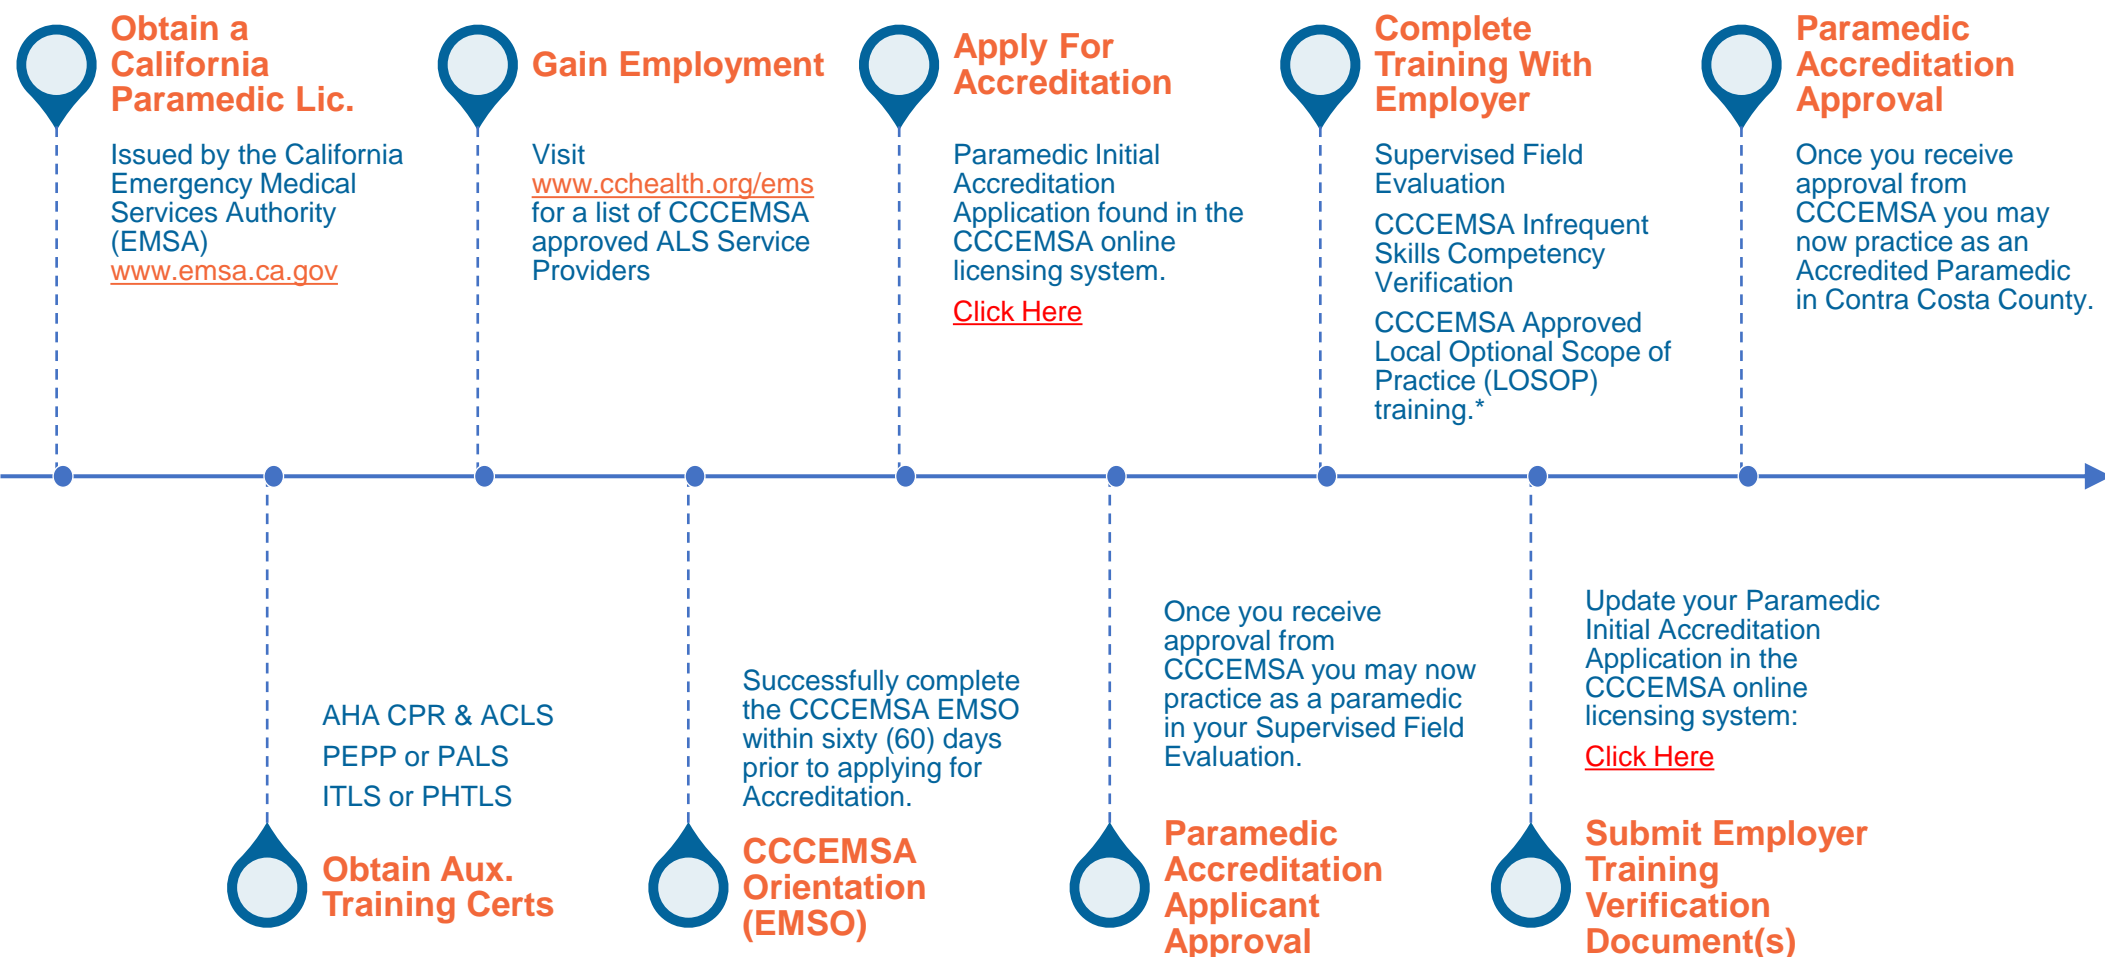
Obtain a California Paramedic Lic.

Issued by the California Emergency Medical Services Authority (EMSA) www.emsa.ca.gov

Obtain Aux. Training Certs

AHA CPR & ACLS

PEPP or PALS

ITLS or PHTLS

Gain Employment

Visit www.cchealth.org/ems for a list of CCCEMSA approved ALS Service Providers

CCCEMSA Orientation (EMSO)

Successfully complete the CCCEMSA EMSO within sixty (60) days prior to applying for Accreditation.

Apply For Accreditation

Paramedic Initial Accreditation Application found in the CCCEMSA online licensing system.

Click Here

Paramedic Accreditation Applicant Approval

Once you receive approval from CCCEMSA you may now practice as a paramedic in your Supervised Field Evaluation.

Complete Training With Employer

Supervised Field Evaluation

CCCEMSA Infrequent Skills Competency Verification

CCCEMSA Approved Local Optional Scope of Practice (LOSOP) training.*

Submit Employer Training Verification Document(s)

Update your Paramedic Initial Accreditation Application in the CCCEMSA online licensing system:

Click Here

Paramedic Accreditation Approval

Once you receive approval from CCCEMSA you may now practice as an Accredited Paramedic in Contra Costa County.